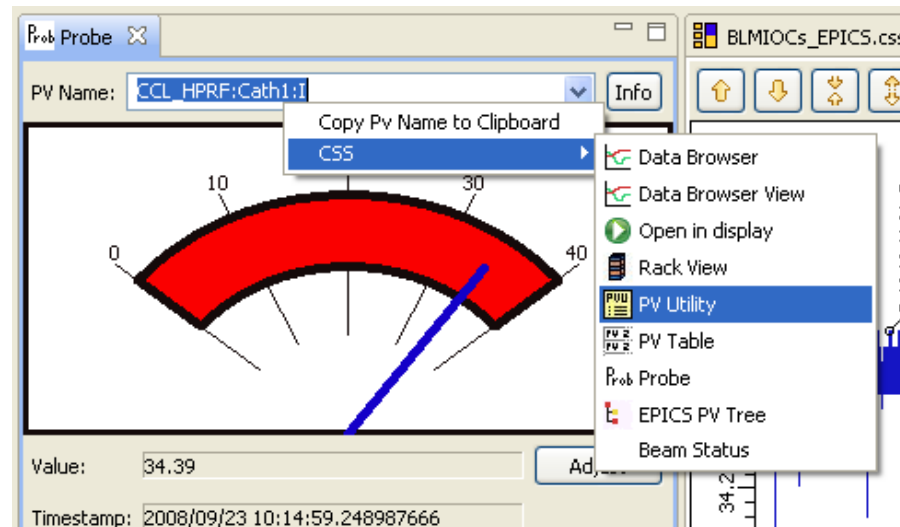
Probe

BLMIOCs_EPICS.css

PV Name: CCL_HPRF:Cath1:I

Info

Copy Pv Name to Clipboard

CSS

Data Browser

Data Browser View

Open in display

Rack View

PV Utility

PV Table

Probe

EPICS PV Tree

Beam Status

0

10

30

40

Value: 34.39

Adj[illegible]

Timestamp: 2008/09/23 10:14:59.248987666

34.2